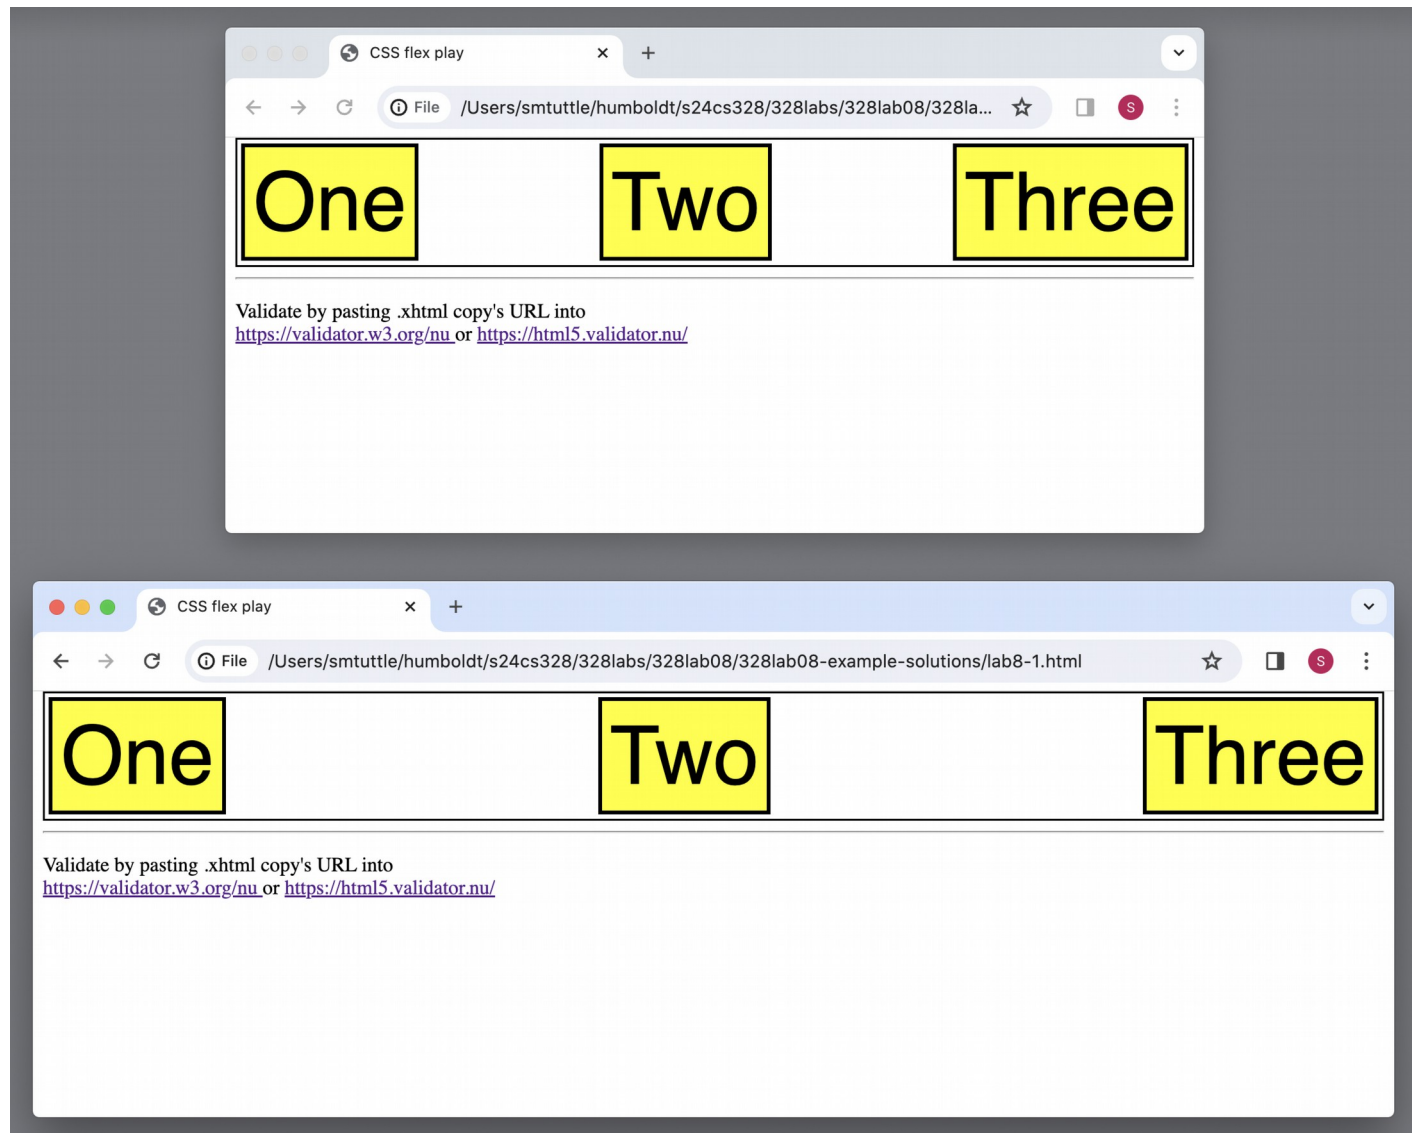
CSS flex play ×
+
File /Users/smtuttle/humboldt/s24cs328/328labs/328lab08/328la...
S

One
Two
Three

Validate by pasting .xhtml copy's URL into
https://validator.w3.org/nu or https://html5.validator.nu/

CSS flex play ×
+
File /Users/smtuttle/humboldt/s24cs328/328labs/328lab08/328lab08-example-solutions/lab8-1.html
S

One
Two
Three

Validate by pasting .xhtml copy's URL into
https://validator.w3.org/nu or https://html5.validator.nu/